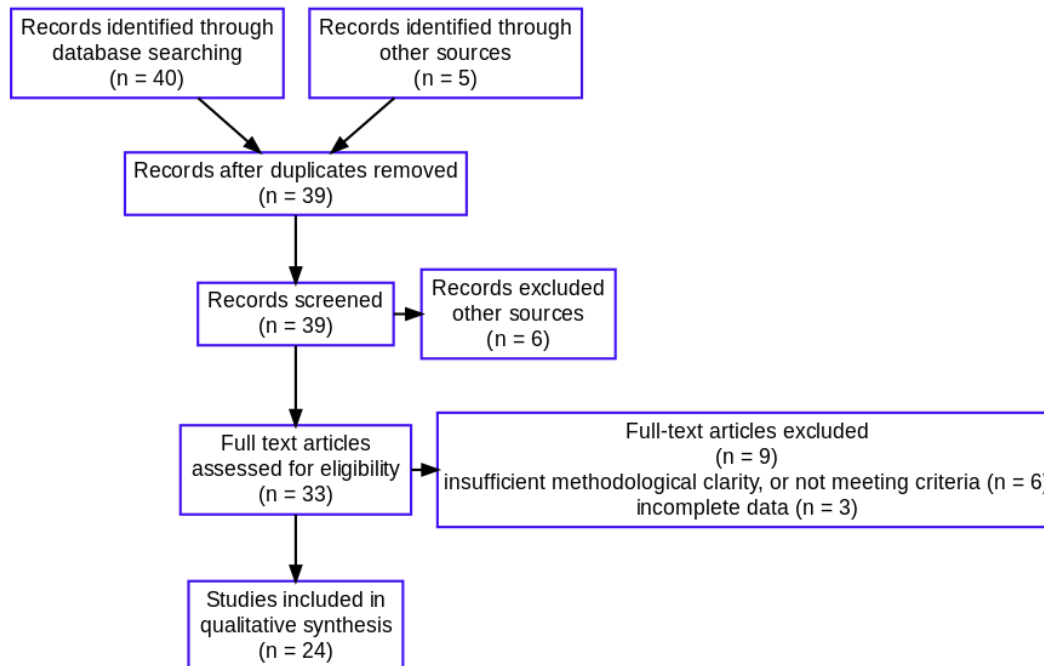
Records identified through database searching (n = 40)

Records identified through other sources (n = 5)

Records after duplicates removed (n = 39)

Records screened (n = 39)

Records excluded other sources (n = 6)

Full text articles assessed for eligibility (n = 33)

Full-text articles excluded (n = 9) insufficient methodological clarity, or not meeting criteria (n = 6) incomplete data (n = 3)

Studies included in qualitative synthesis (n = 24)